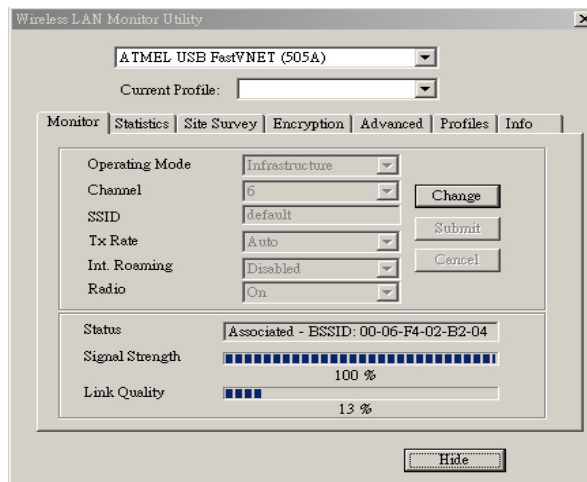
Wireless LAN Monitor Utility

ATMEL USB FastVNET (505A)

Current Profile:

Monitor | Statistics | Site Survey | Encryption | Advanced | Profiles | Info

Operating Mode Infrastructure
Channel 6
SSID default
Tx Rate Auto
Int. Roaming Disabled
Radio On

Change
Submit
Cancel

Status Associated - BSSID: 00-06-F4-02-B2-04
Signal Strength 100 %
Link Quality 13 %

Hide